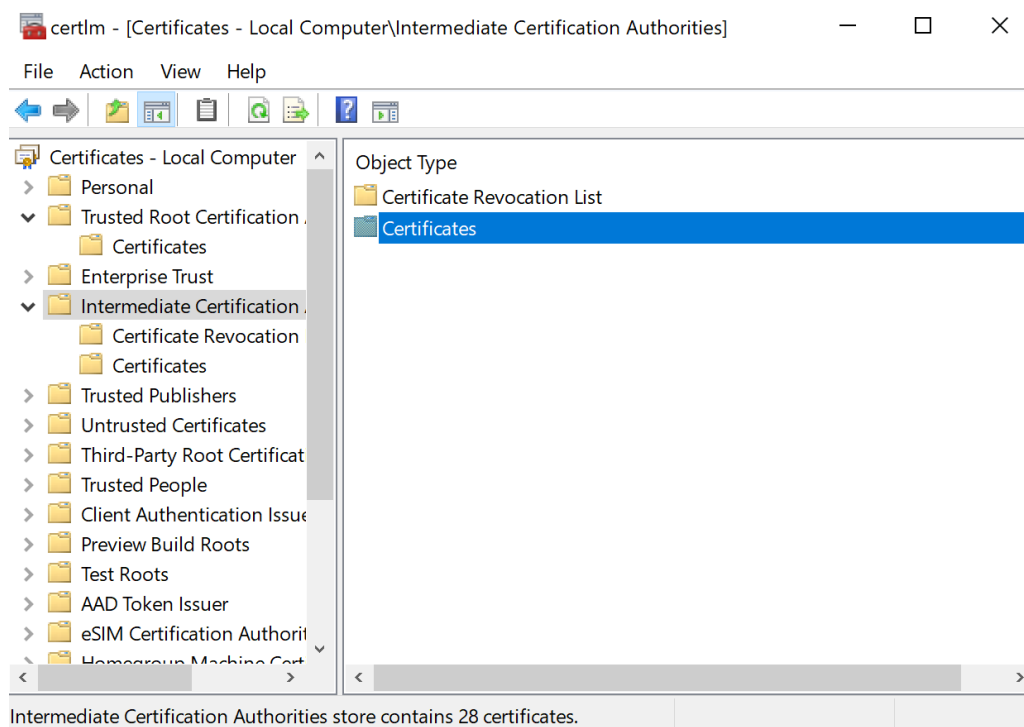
certlm - [Certificates - Local Computer\Intermediate Certification Authorities]

File Action View Help

Certificates - Local Computer
Personal
Trusted Root Certification
Certificates
Enterprise Trust
Intermediate Certification
Certificate Revocation
Certificates
Trusted Publishers
Untrusted Certificates
Third-Party Root Certificat
Trusted People
Client Authentication Issue
Preview Build Roots
Test Roots
AAD Token Issuer
eSIM Certification Authorit
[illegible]

Object Type
Certificate Revocation List
Certificates

Intermediate Certification Authorities store contains 28 certificates.